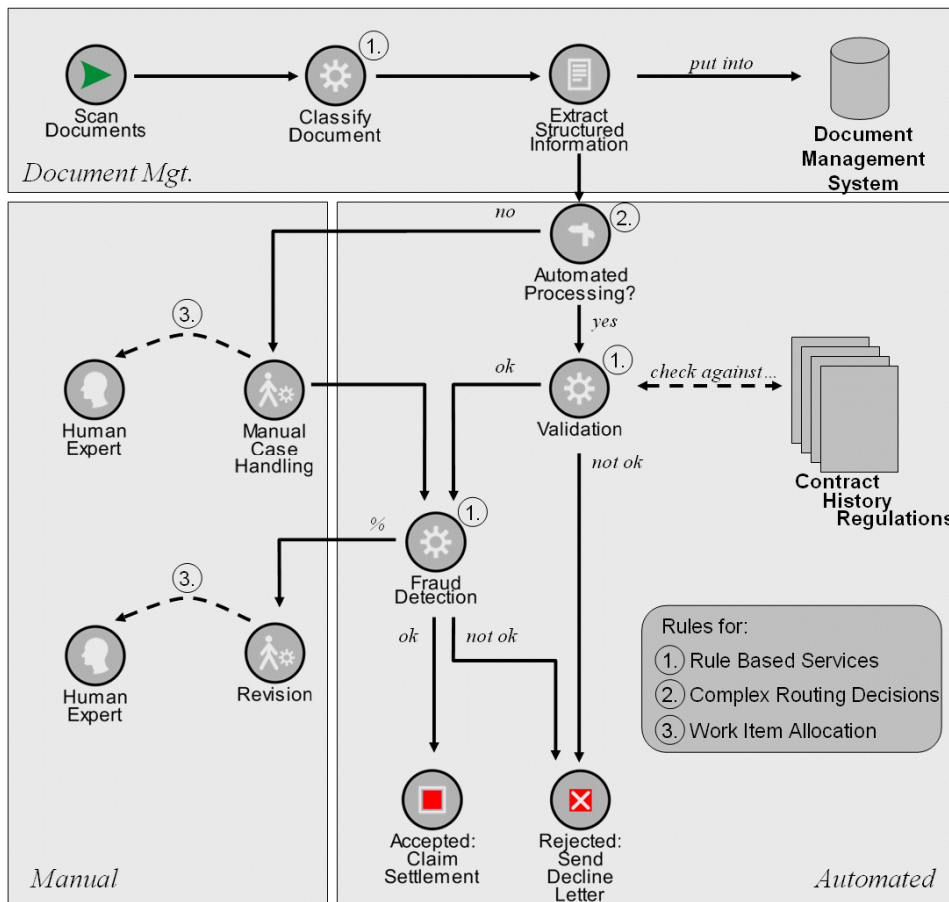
Scan Documents

1.

Classify Document

Extract Structured Information

put into

Document Management System

Document Mgt.

no

2.

Automated Processing?

yes

3.

Human Expert

Manual Case Handling

ok

1.

Validation

check against…

Contract History Regulations

not ok

%

1.

Fraud Detection

3.

Human Expert

Revision

ok

not ok

Rules for:
1. Rule Based Services
2. Complex Routing Decisions
3. Work Item Allocation

Accepted: Claim Settlement

Rejected: Send Decline Letter

Manual

Automated